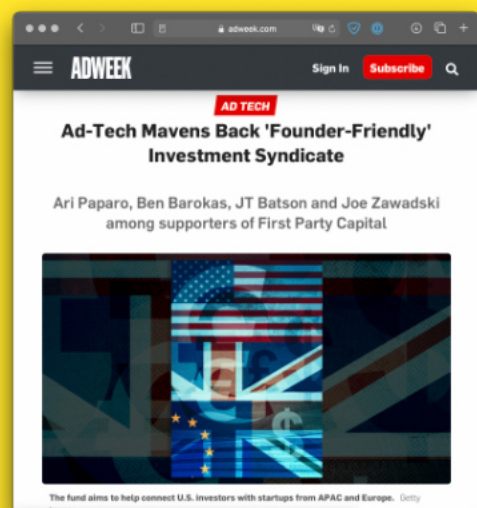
adweek.com

ADWEEK

Sign In

Subscribe

AD TECH

Ad-Tech Mavens Back 'Founder-Friendly' Investment Syndicate

Ari Paparo, Ben Barokas, JT Batson and Joe Zawadski among supporters of First Party Capital

The fund aims to help connect U.S. investors with startups from APAC and Europe. Getty